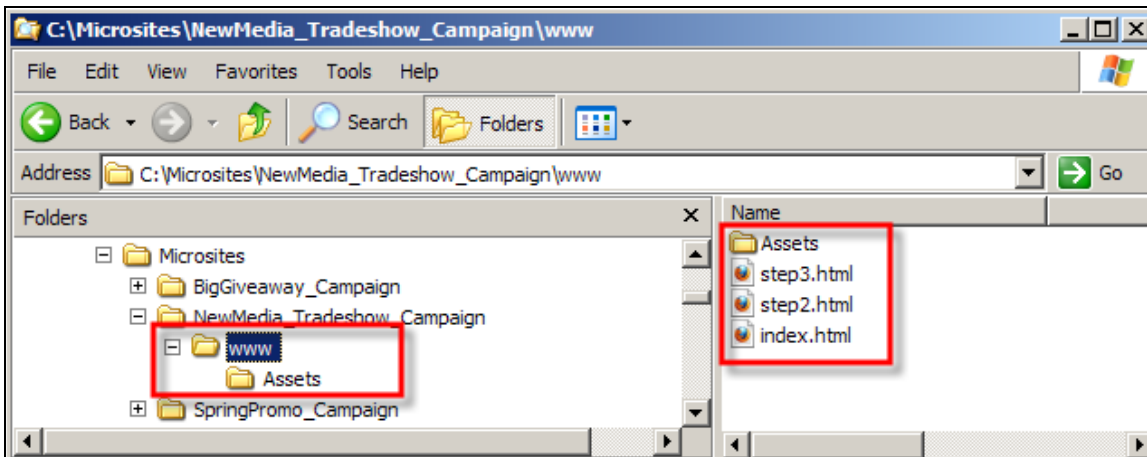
C:\Microsites\NewMedia_Tradeshow_Campaign\www

File Edit View Favorites Tools Help

Back Search Folders

Address C:\Microsites\NewMedia_Tradeshow_Campaign\www Go

Folders

Microsites
BigGiveaway_Campaign
NewMedia_Tradeshow_Campaign
www
Assets
SpringPromo_Campaign

Name
Assets
step3.html
step2.html
index.html